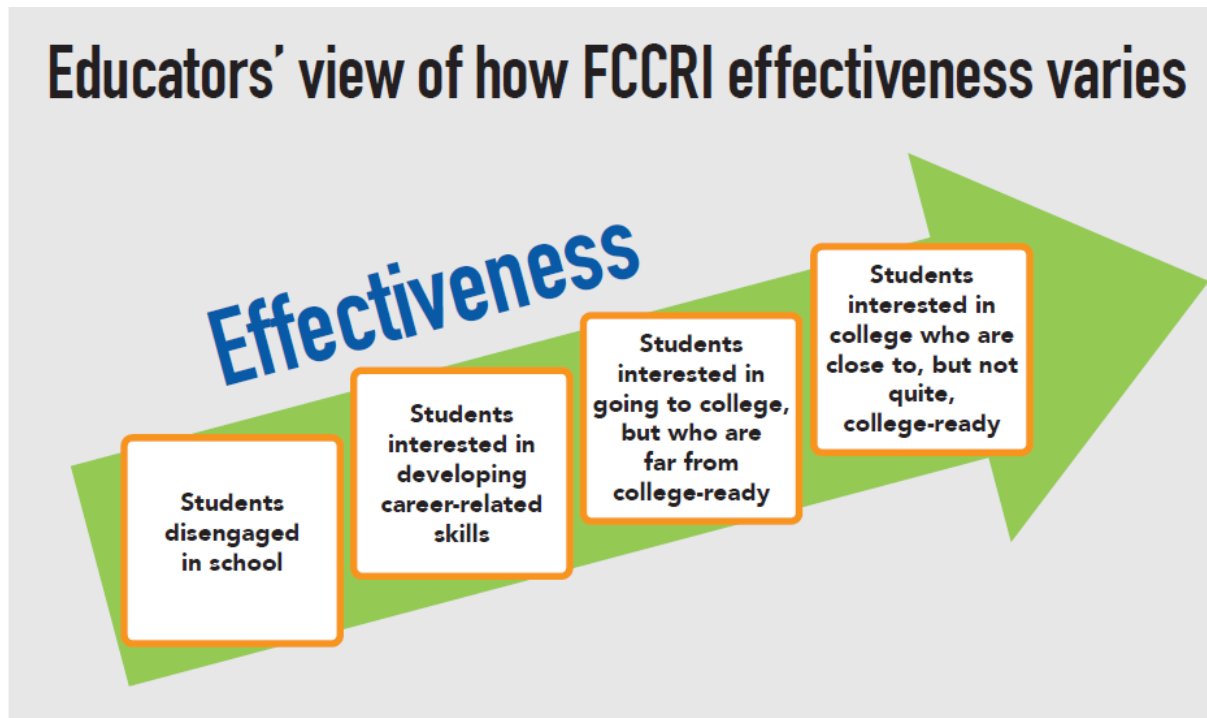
Educators' view of how FCCRI effectiveness varies

Effectiveness

Students disengaged in school

Students interested in developing career-related skills

Students interested in going to college, but who are far from college-ready

Students interested in college who are close to, but not quite, college-ready